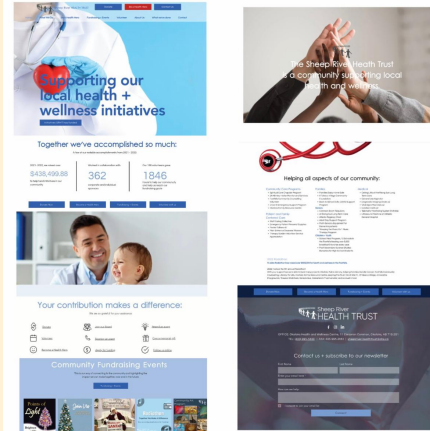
Supporting our local health + wellness initiatives

Together we've accomplished so much:

$438,499.88

362

1846

Your contribution makes a difference:

Community Fundraising Events

The Sheep River Health Trust is a community supporting local health and wellness.

Helping all aspects of our community:

Sheep River
HEALTH TRUST

Contact us + subscribe to our newsletter